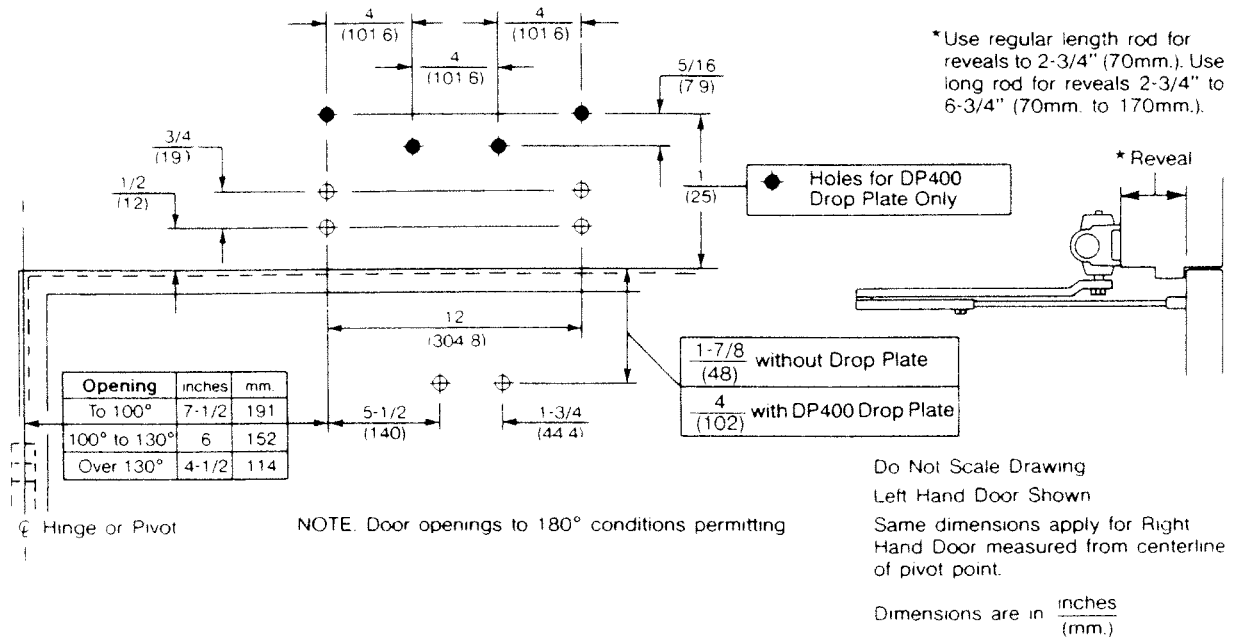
4
(101 6)

4
(101 6)

4
(101 6)

5/16
(7 9)

*Use regular length rod for reveals to 2-3/4" (70mm.). Use long rod for reveals 2-3/4" to 6-3/4" (70mm. to 170mm.).

3/4
(19)

1/2
(12)

1
(25)

Holes for DP400 Drop Plate Only

* Reveal

12
(304 8)

$\frac{1\text{-}7/8}{(48)}$ without Drop Plate

$\frac{4}{(102)}$ with DP400 Drop Plate

| Opening | inches | mm. |
|---|---|---|
| To 100° | 7-1/2 | 191 |
| 100° to 130° | 6 | 152 |
| Over 130° | 4-1/2 | 114 |

5-1/2
(140)

1-3/4
(44 4)

℄ Hinge or Pivot

NOTE. Door openings to 180° conditions permitting

Do Not Scale Drawing

Left Hand Door Shown

Same dimensions apply for Right Hand Door measured from centerline of pivot point.

Dimensions are in $\frac{\text{inches}}{\text{(mm.)}}$